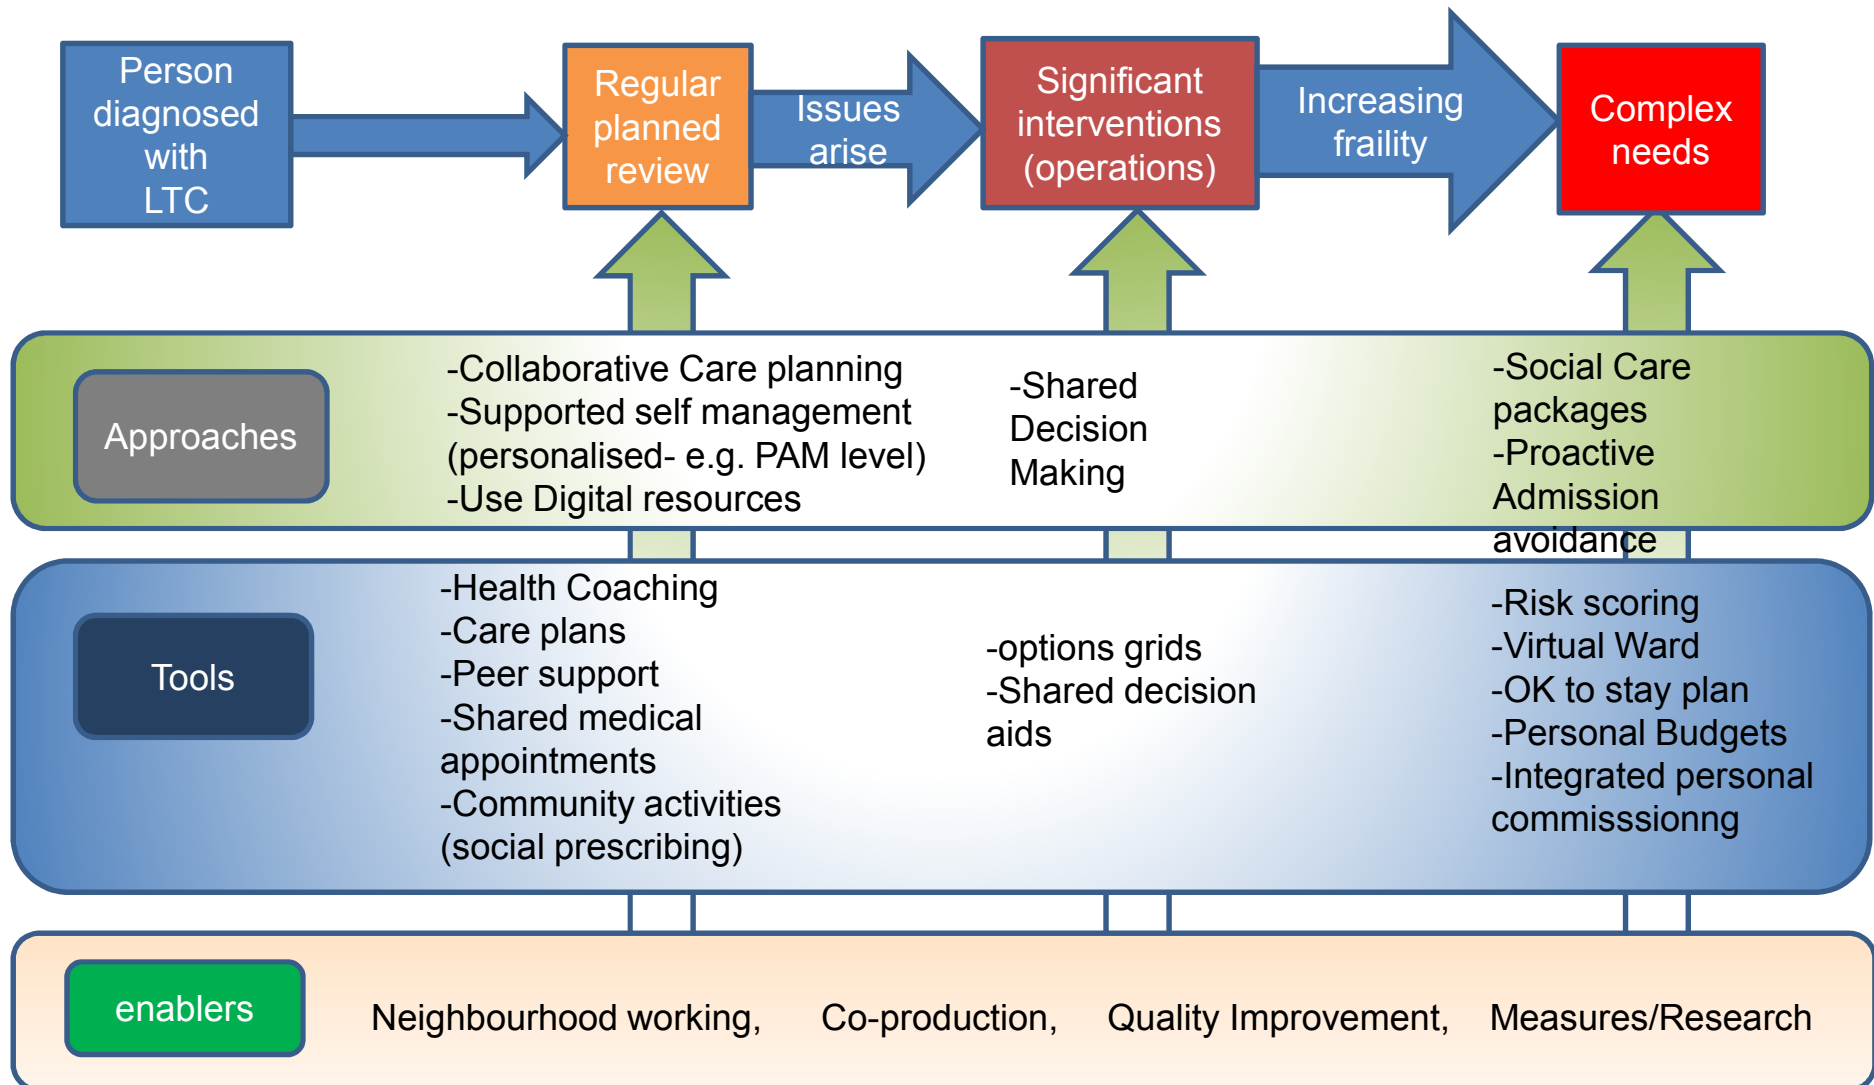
Person diagnosed with LTC

Regular planned review

Issues arise

Significant interventions (operations)

Increasing fraility

Complex needs

Approaches

-Collaborative Care planning
-Supported self management (personalised- e.g. PAM level)
-Use Digital resources

-Shared Decision Making

-Social Care packages
-Proactive Admission avoidance

Tools

-Health Coaching
-Care plans
-Peer support
-Shared medical appointments
-Community activities (social prescribing)

-options grids
-Shared decision aids

-Risk scoring
-Virtual Ward
-OK to stay plan
-Personal Budgets
-Integrated personal commisssionng

enablers

Neighbourhood working, Co-production, Quality Improvement, Measures/Research